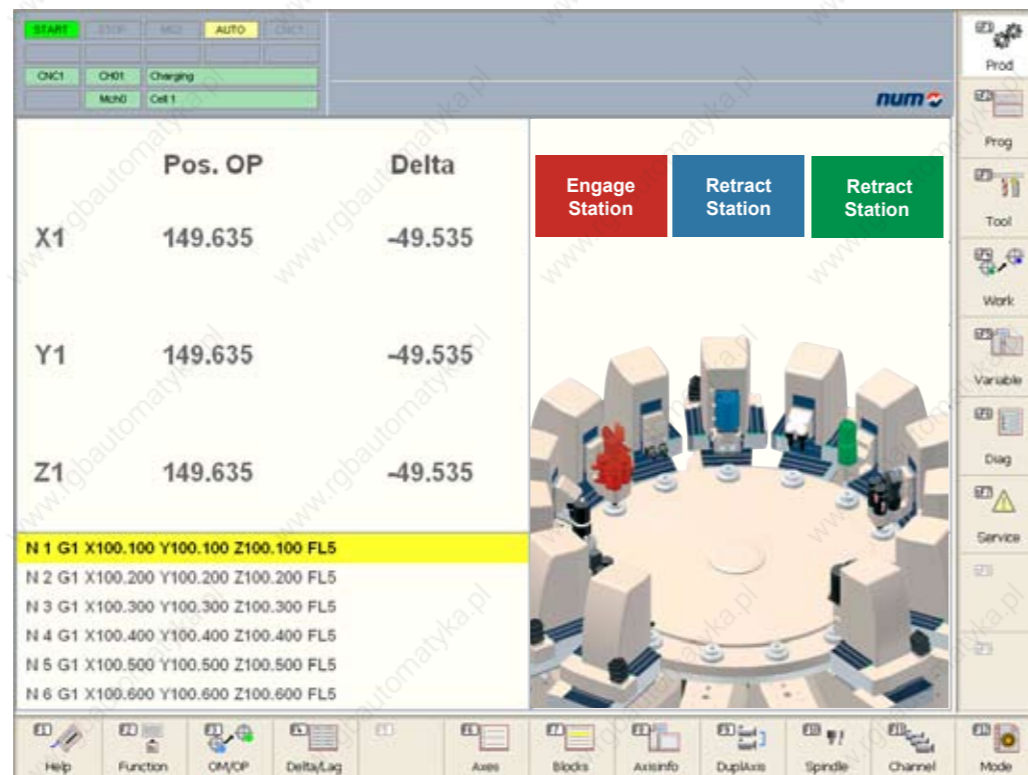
START STOP MDI AUTO CNCT
CNC1 CH01 Charging
Mch0 Cell 1

num

| | Pos. OP | Delta |
|---|---|---|
| X1 | 149.635 | -49.535 |
| Y1 | 149.635 | -49.535 |
| Z1 | 149.635 | -49.535 |

Engage Station
Retract Station
Retract Station

N 1 G1 X100.100 Y100.100 Z100.100 FL5
N 2 G1 X100.200 Y100.200 Z100.200 FL5
N 3 G1 X100.300 Y100.300 Z100.300 FL5
N 4 G1 X100.400 Y100.400 Z100.400 FL5
N 5 G1 X100.500 Y100.500 Z100.500 FL5
N 6 G1 X100.600 Y100.600 Z100.600 FL5

Prod
Prog
Tool
Work
Variable
Diag
Service

Help Function OM/OP Delta/Lag Axes Blocks Axisinfo DuplAxis Spindle Channel Mode

www.rgbautomatyka.pl